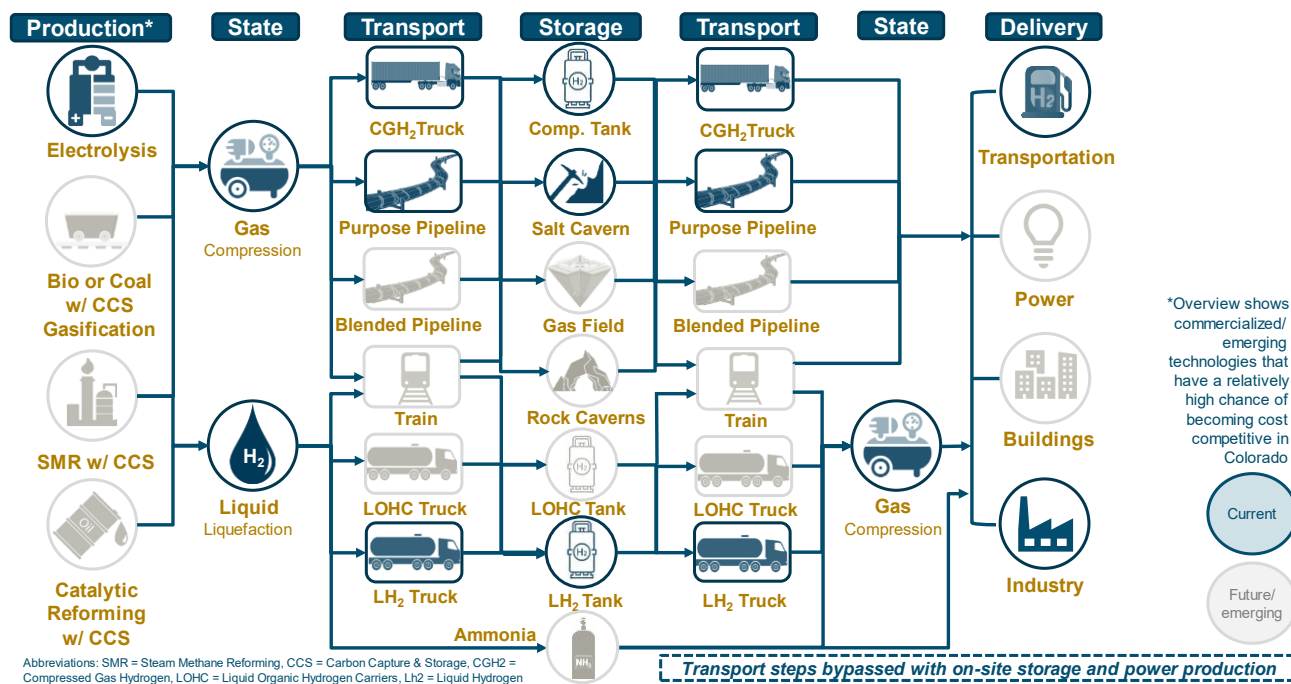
Production*

State

Transport

Storage

Transport

State

Delivery

Electrolysis

Bio or Coal w/ CCS Gasification

SMR w/ CCS

Oil

Catalytic Reforming w/ CCS

Gas
Compression

$H_2$

Liquid
Liquefaction

CGH$_2$Truck

Purpose Pipeline

Blended Pipeline

Train

LOHC Truck

LH$_2$ Truck

$H_2$

Comp. Tank

Salt Cavern

Gas Field

Rock Caverns

$H_2$

LOHC Tank

$H_2$

LH$_2$ Tank

Ammonia

$NH_3$

CGH$_2$Truck

Purpose Pipeline

Blended Pipeline

Train

LOHC Truck

LH$_2$ Truck

Gas
Compression

$H_2$

Transportation

Power

Buildings

Industry

*Overview shows commercialized/ emerging technologies that have a relatively high chance of becoming cost competitive in Colorado

Current

Future/ emerging

Abbreviations: SMR = Steam Methane Reforming, CCS = Carbon Capture & Storage, CGH2 = Compressed Gas Hydrogen, LOHC = Liquid Organic Hydrogen Carriers, Lh2 = Liquid Hydrogen

Transport steps bypassed with on-site storage and power production